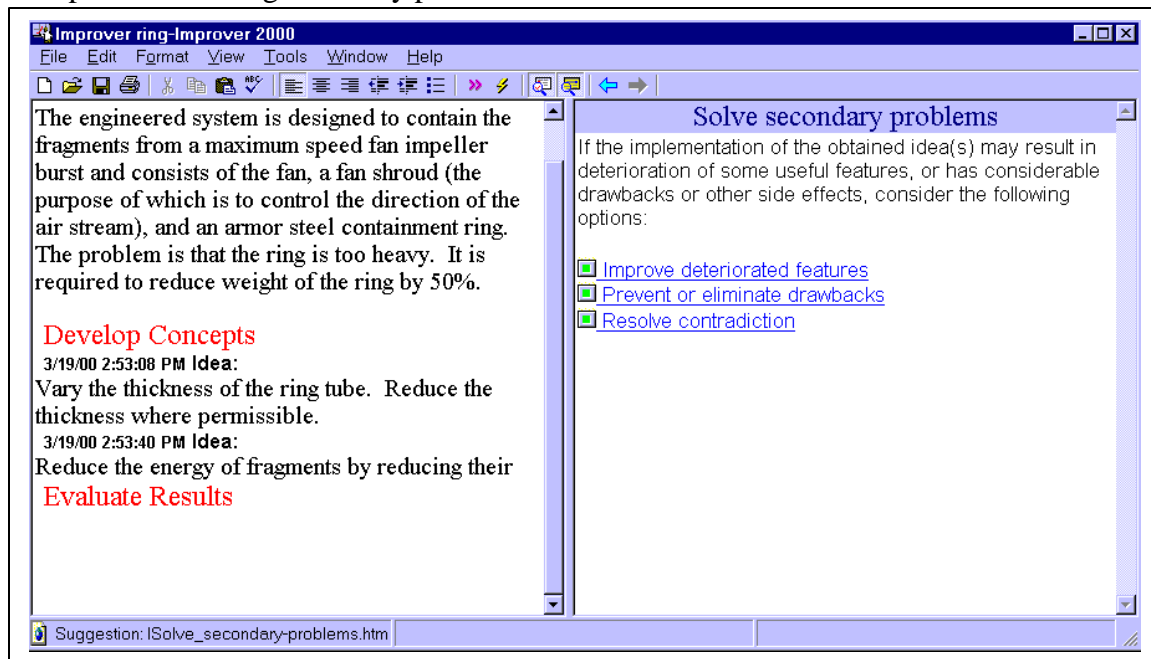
Improver ring-Improver 2000

File Edit Format View Tools Window Help

The engineered system is designed to contain the fragments from a maximum speed fan impeller burst and consists of the fan, a fan shroud (the purpose of which is to control the direction of the air stream), and an armor steel containment ring. The problem is that the ring is too heavy. It is required to reduce weight of the ring by 50%.

Develop Concepts

3/19/00 2:53:08 PM Idea:

Vary the thickness of the ring tube. Reduce the thickness where permissible.

3/19/00 2:53:40 PM Idea:

Reduce the energy of fragments by reducing their

Evaluate Results

Solve secondary problems

If the implementation of the obtained idea(s) may result in deterioration of some useful features, or has considerable drawbacks or other side effects, consider the following options:

Improve deteriorated features

Prevent or eliminate drawbacks

Resolve contradiction

Suggestion: ISolve_secondary-problems.htm